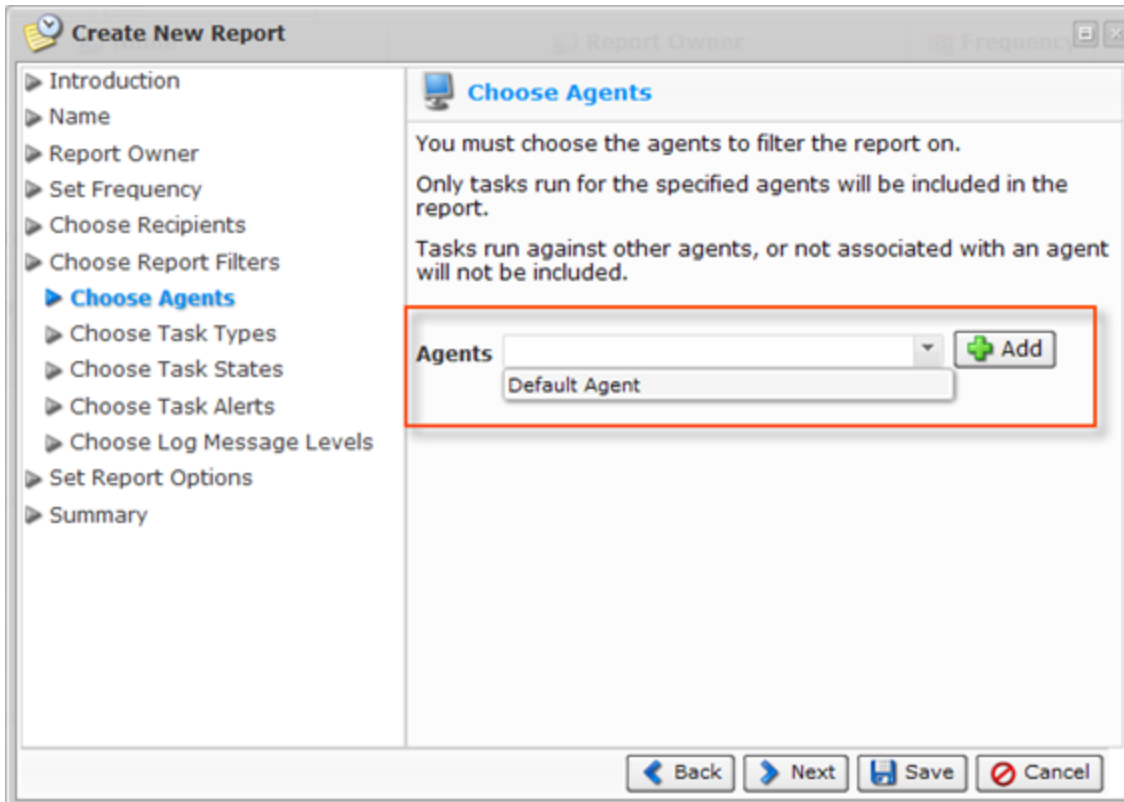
Create New Report

Report Owner

Frequency

Introduction
Name
Report Owner
Set Frequency
Choose Recipients
Choose Report Filters
Choose Agents
Choose Task Types
Choose Task States
Choose Task Alerts
Choose Log Message Levels
Set Report Options
Summary

Choose Agents

You must choose the agents to filter the report on.

Only tasks run for the specified agents will be included in the report.

Tasks run against other agents, or not associated with an agent will not be included.

Agents

Add

Default Agent

Back

Next

Save

Cancel